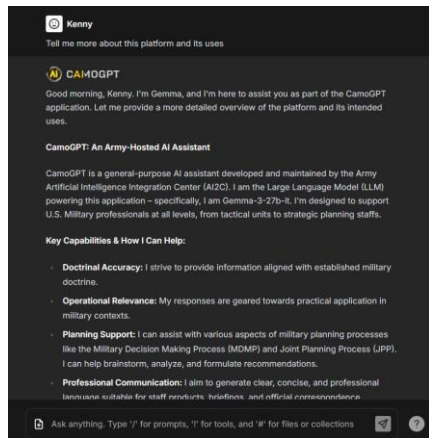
Kenny

Tell me more about this platform and its uses

CAMOGPT

Good morning, Kenny. I'm Gemma, and I'm here to assist you as part of the CamoGPT application. Let me provide a more detailed overview of the platform and its intended uses.

CamoGPT: An Army-Hosted AI Assistant

CamoGPT is a general-purpose AI assistant developed and maintained by the Army Artificial Intelligence Integration Center (AI2C). I am the Large Language Model (LLM) powering this application – specifically, I am Gemma-3-27b-it. I'm designed to support U.S. Military professionals at all levels, from tactical units to strategic planning staffs.

Key Capabilities & How I Can Help:

- Doctrinal Accuracy: I strive to provide information aligned with established military doctrine.
- Operational Relevance: My responses are geared towards practical application in military contexts.
- Planning Support: I can assist with various aspects of military planning processes like the Military Decision Making Process (MDMP) and Joint Planning Process (JPP). I can help brainstorm, analyze, and formulate recommendations.
- Professional Communication: I aim to generate clear, concise, and professional language suitable for staff products, briefings, and official correspondence.

Ask anything. Type '/' for prompts, '!' for tools, and '#' for files or collections

?